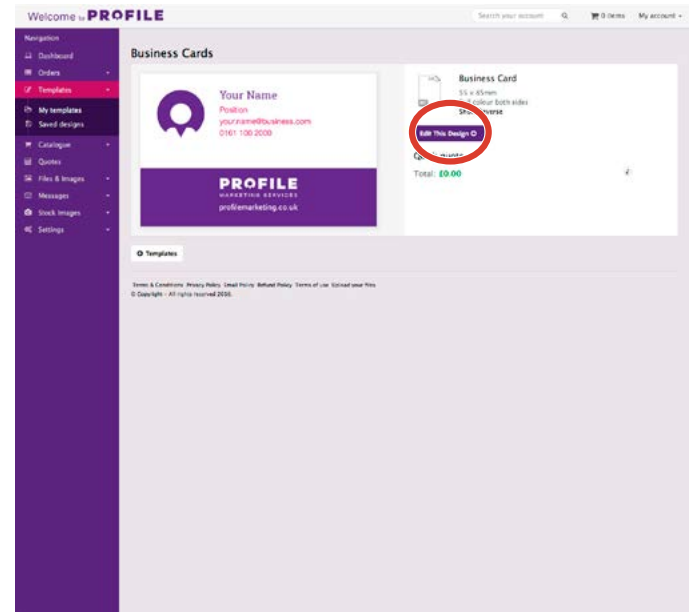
Welcome to PROFILE

Search your account

0 items

My account

Navigation

Dashboard

Orders

Templates

My templates

Saved designs

Catalogue

Quotes

Files & Images

Messages

Stock Images

Settings

Business Cards

Your Name

Position

yourname@business.com

0161 100 2000

PROFILE

MARKETING SERVICES

profilemarketing.co.uk

Business Card

55 x 85mm

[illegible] colour both sides

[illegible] Reverse

Edit This Design

Total: £0.00

Templates

Terms & Conditions Privacy Policy Email Policy Refund Policy Terms of use Upload your files

© Copyright - All rights reserved 2016.